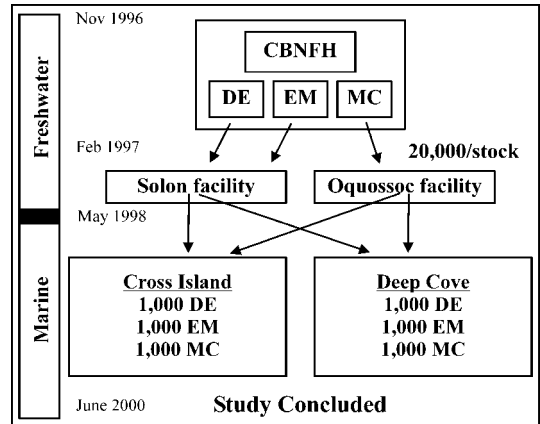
Freshwater

Marine

Nov 1996

CBNFH

DE

EM

MC

Feb 1997

20,000/stock

Solon facility

Oquossoc facility

May 1998

Cross Island
1,000 DE
1,000 EM
1,000 MC

Deep Cove
1,000 DE
1,000 EM
1,000 MC

June 2000

Study Concluded